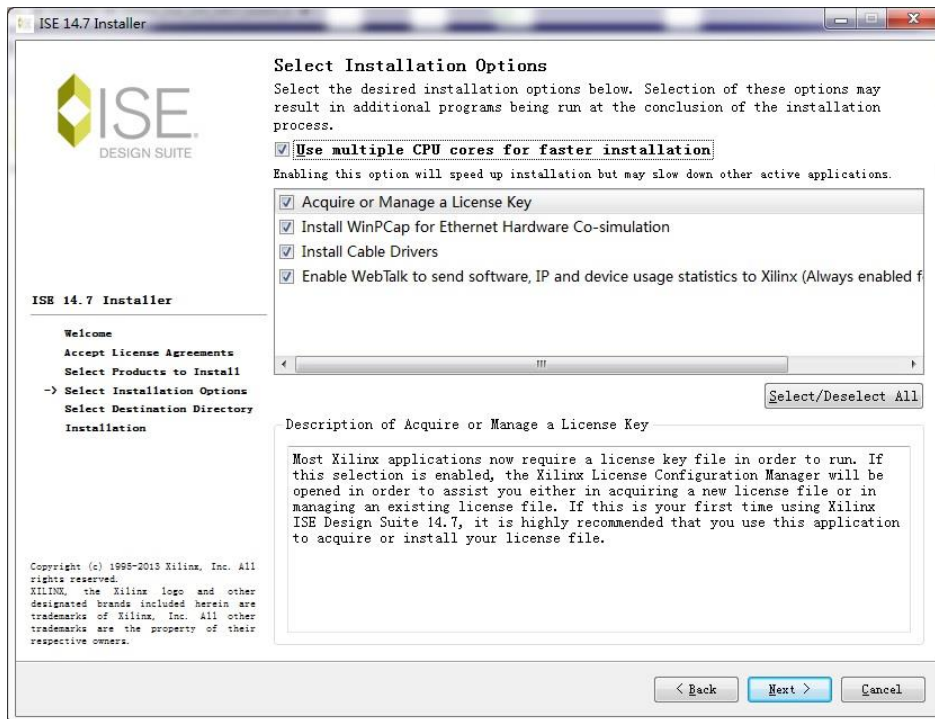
ISE 14.7 Installer

ISE DESIGN SUITE

Select Installation Options

Select the desired installation options below. Selection of these options may result in additional programs being run at the conclusion of the installation process.

Use multiple CPU cores for faster installation

Enabling this option will speed up installation but may slow down other active applications.

Acquire or Manage a License Key
Install WinPCap for Ethernet Hardware Co-simulation
Install Cable Drivers
Enable WebTalk to send software, IP and device usage statistics to Xilinx (Always enabled f

Select/Deselect All

ISE 14.7 Installer

Welcome
Accept License Agreements
Select Products to Install
-> Select Installation Options
Select Destination Directory
Installation

Description of Acquire or Manage a License Key

Most Xilinx applications now require a license key file in order to run. If this selection is enabled, the Xilinx License Configuration Manager will be opened in order to assist you either in acquiring a new license file or in managing an existing license file. If this is your first time using Xilinx ISE Design Suite 14.7, it is highly recommended that you use this application to acquire or install your license file.

Copyright (c) 1995-2013 Xilinx, Inc. All rights reserved.
XILINX, the Xilinx logo and other designated brands included herein are trademarks of Xilinx, Inc. All other trademarks are the property of their respective owners.

< Back Next > Cancel